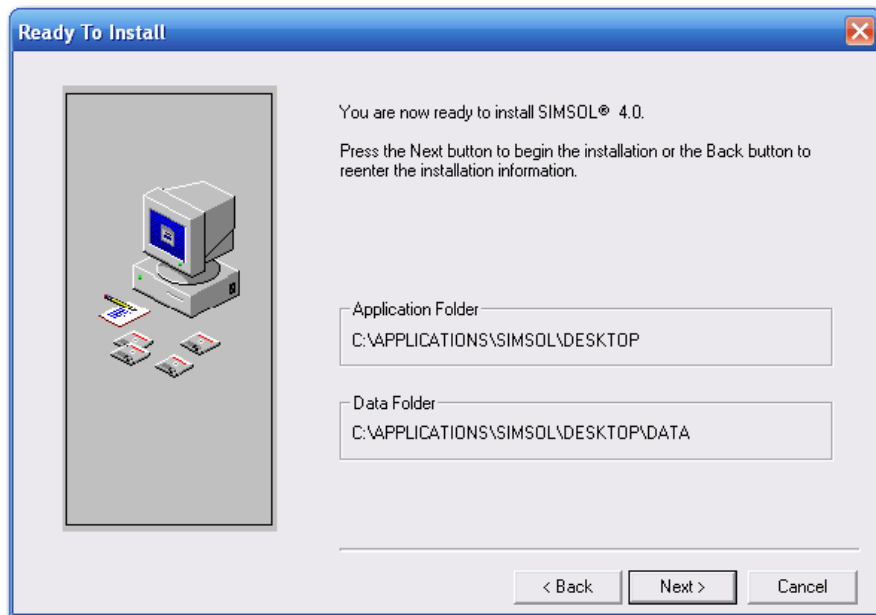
Ready To Install

You are now ready to install SIMSOL® 4.0.

Press the Next button to begin the installation or the Back button to reenter the installation information.

Application Folder
C:\APPLICATIONS\SIMSOL\DESKTOP

Data Folder
C:\APPLICATIONS\SIMSOL\DESKTOP\DATA

< Back
Next >
Cancel